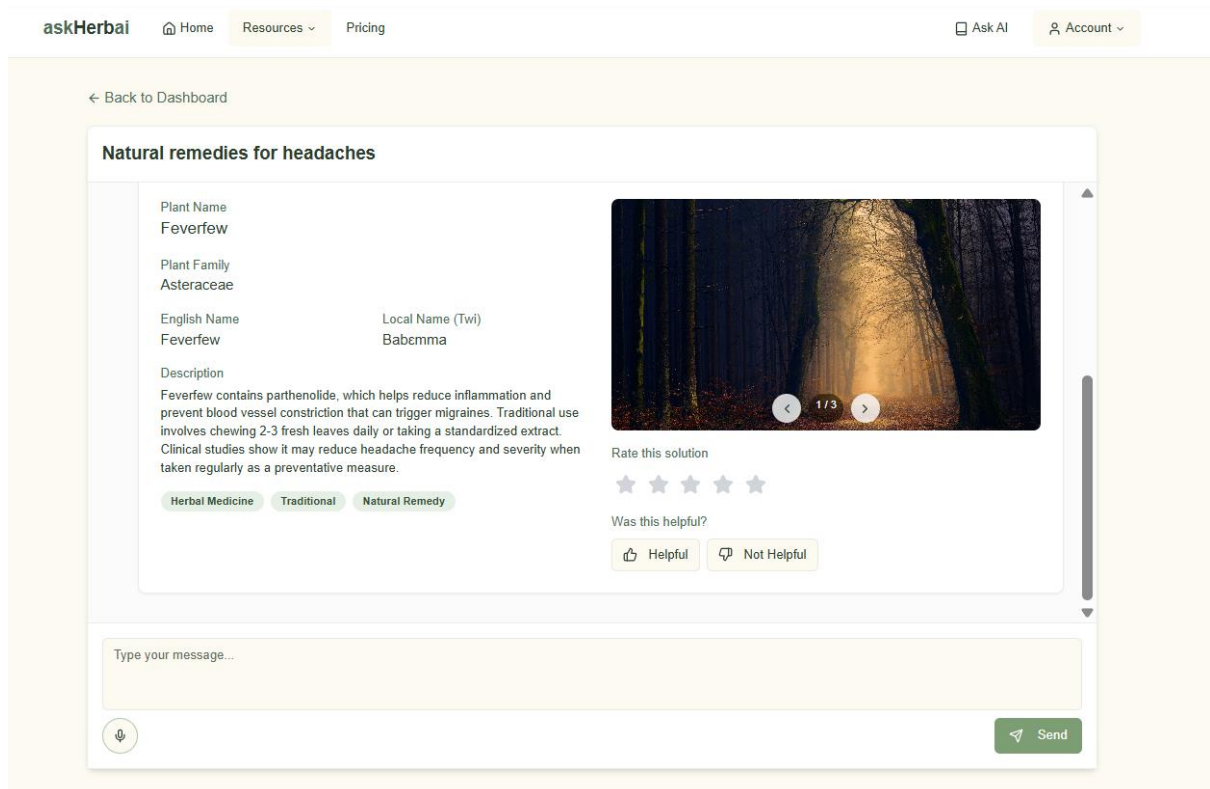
askHerbai Home Resources Pricing Ask AI Account

← Back to Dashboard

Natural remedies for headaches

Plant Name
Feverfew

Plant Family
Asteraceae

English Name
Feverfew

Local Name (Twi)
Babɛmma

Description
Feverfew contains parthenolide, which helps reduce inflammation and prevent blood vessel constriction that can trigger migraines. Traditional use involves chewing 2-3 fresh leaves daily or taking a standardized extract. Clinical studies show it may reduce headache frequency and severity when taken regularly as a preventative measure.

Herbal Medicine Traditional Natural Remedy

1 / 3

Rate this solution

Was this helpful?

Helpful Not Helpful

Type your message...

Send